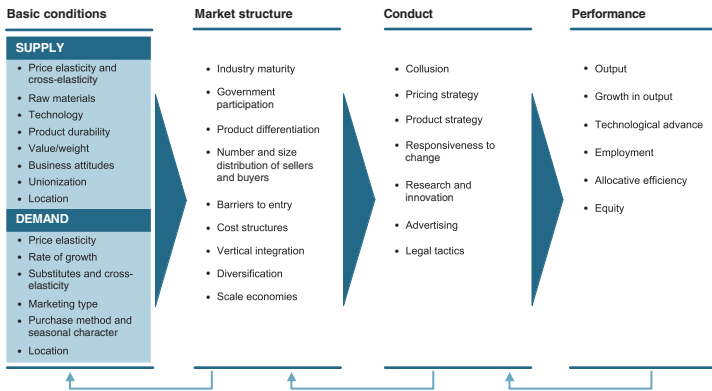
Basic conditions

SUPPLY
- Price elasticity and cross-elasticity
- Raw materials
- Technology
- Product durability
- Value/weight
- Business attitudes
- Unionization
- Location

DEMAND
- Price elasticity
- Rate of growth
- Substitutes and cross-elasticity
- Marketing type
- Purchase method and seasonal character
- Location

Market structure
- Industry maturity
- Government participation
- Product differentiation
- Number and size distribution of sellers and buyers
- Barriers to entry
- Cost structures
- Vertical integration
- Diversification
- Scale economies

Conduct
- Collusion
- Pricing strategy
- Product strategy
- Responsiveness to change
- Research and innovation
- Advertising
- Legal tactics

Performance
- Output
- Growth in output
- Technological advance
- Employment
- Allocative efficiency
- Equity